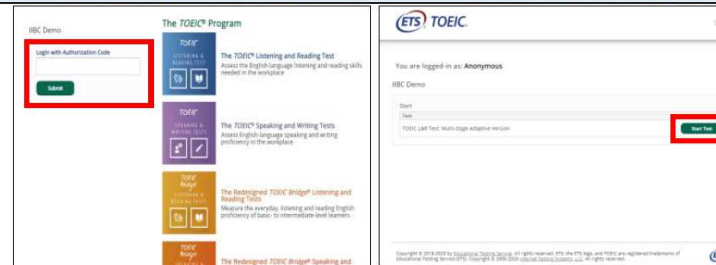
IIBC Demo

Login with Authorization Code

Submit

The TOEIC® Program

TOEIC
LISTENING & READING TEST

The TOEIC® Listening and Reading Test
Assess the English-language listening and reading skills needed in the workplace

TOEIC
SPEAKING & WRITING TESTS

The TOEIC® Speaking and Writing Tests
Assess English-language speaking and writing proficiency in the workplace

TOEIC Bridge
LISTENING & READING

The Redesigned TOEIC Bridge® Listening and Reading Tests
Measure the everyday listening and reading English proficiency of basic- to intermediate-level learners

TOEIC Bridge

The Redesigned TOEIC Bridge® Speaking and

ETS TOEIC

You are logged-in as: Anonymous

IIBC Demo

Start

Test

TOEIC L&R Test: Multi-Stage Adaptive Version

Start Test

Copyright © 2016-2020 by Educational Testing Service. All rights reserved. ETS, the ETS logo, and TOEIC are registered trademarks of Educational Testing Service (ETS). Copyright © 2000-2020 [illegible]. All rights reserved.